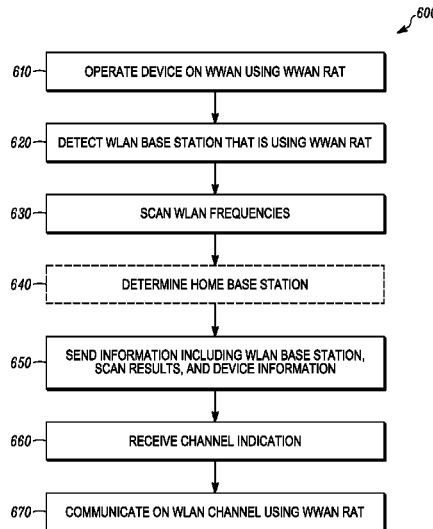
600

610 OPERATE DEVICE ON WWAN USING WWAN RAT

620 DETECT WLAN BASE STATION THAT IS USING WWAN RAT

630 SCAN WLAN FREQUENCIES

640 DETERMINE HOME BASE STATION

650 SEND INFORMATION INCLUDING WLAN BASE STATION, SCAN RESULTS, AND DEVICE INFORMATION

660 RECEIVE CHANNEL INDICATION

670 COMMUNICATE ON WLAN CHANNEL USING WWAN RAT